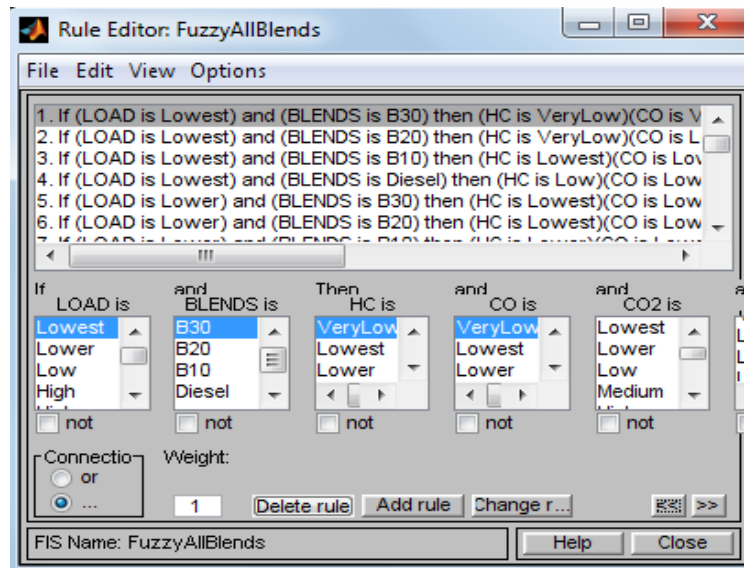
Rule Editor: FuzzyAllBlends

File Edit View Options

1. If (LOAD is Lowest) and (BLENDS is B30) then (HC is VeryLow)(CO is V
2. If (LOAD is Lowest) and (BLENDS is B20) then (HC is VeryLow)(CO is L
3. If (LOAD is Lowest) and (BLENDS is B10) then (HC is Lowest)(CO is Low
4. If (LOAD is Lowest) and (BLENDS is Diesel) then (HC is Low)(CO is Low
5. If (LOAD is Lower) and (BLENDS is B30) then (HC is Lowest)(CO is Low
6. If (LOAD is Lower) and (BLENDS is B20) then (HC is Lowest)(CO is Low
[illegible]

If
LOAD is
Lowest
Lower
Low
High
not

and
BLENDS is
B30
B20
B10
Diesel
not

Then
HC is
VeryLow
Lowest
Lower
not

and
CO is
VeryLow
Lowest
Lower
not

and
CO2 is
Lowest
Lower
Low
Medium
not

Connection
or
...

Weight:
1

Delete rule
Add rule
Change r...
<<
>>

FIS Name: FuzzyAllBlends
Help
Close